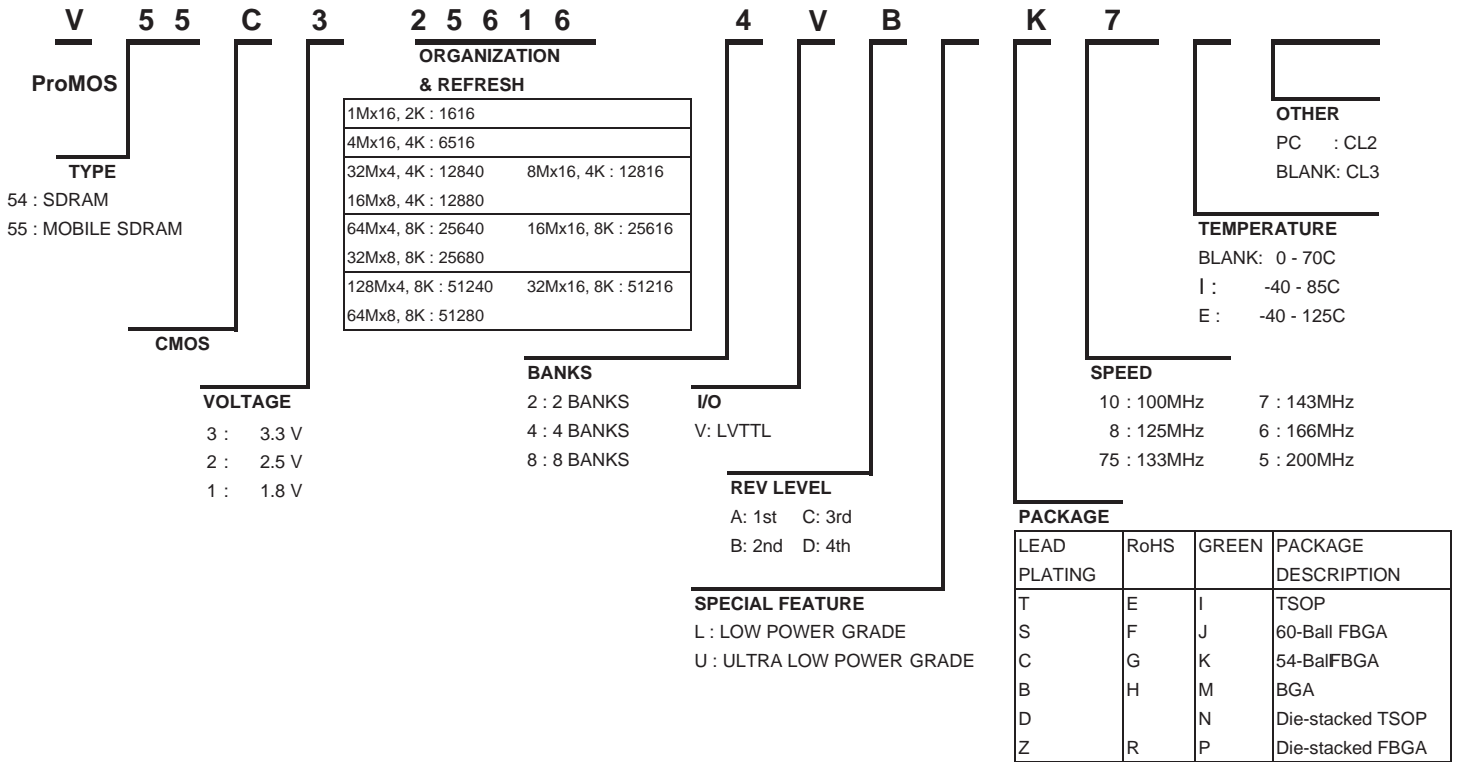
V 5 5 C 3 2 5 6 1 6 4 V B K 7

ProMOS

TYPE
54 : SDRAM
55 : MOBILE SDRAM

CMOS

VOLTAGE
3 : 3.3 V
2 : 2.5 V
1 : 1.8 V

ORGANIZATION
& REFRESH

| | |
|---|---|
| 1Mx16, 2K : 1616 | |
| 4Mx16, 4K : 6516 | |
| 32Mx4, 4K : 12840<br>16Mx8, 4K : 12880 | 8Mx16, 4K : 12816 |
| 64Mx4, 8K : 25640<br>32Mx8, 8K : 25680 | 16Mx16, 8K : 25616 |
| 128Mx4, 8K : 51240<br>64Mx8, 8K : 51280 | 32Mx16, 8K : 51216 |

BANKS
2 : 2 BANKS
4 : 4 BANKS
8 : 8 BANKS

I/O
V: LVTTL

REV LEVEL
A: 1st C: 3rd
B: 2nd D: 4th

SPECIAL FEATURE
L : LOW POWER GRADE
U : ULTRA LOW POWER GRADE

OTHER
PC : CL2
BLANK: CL3

TEMPERATURE
BLANK: 0 - 70C
I : -40 - 85C
E : -40 - 125C

SPEED
10 : 100MHz 7 : 143MHz
8 : 125MHz 6 : 166MHz
75 : 133MHz 5 : 200MHz

PACKAGE

| LEAD PLATING | RoHS | GREEN | PACKAGE DESCRIPTION |
|---|---|---|---|
| T | E | I | TSOP |
| S | F | J | 60-Ball FBGA |
| C | G | K | 54-BalFBGA |
| B | H | M | BGA |
| D | | N | Die-stacked TSOP |
| Z | R | P | Die-stacked FBGA |